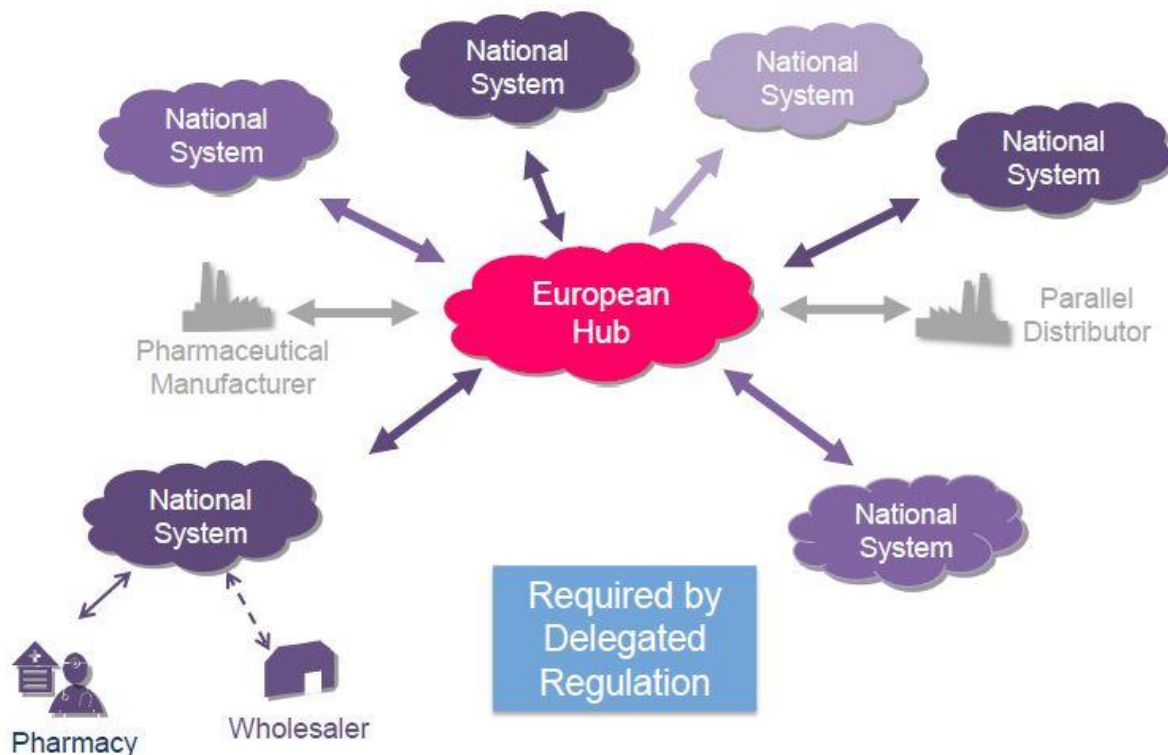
National System

National System

National System

National System

European Hub

Pharmaceutical Manufacturer

Parallel Distributor

National System

National System

Required by Delegated Regulation

Pharmacy

Wholesaler